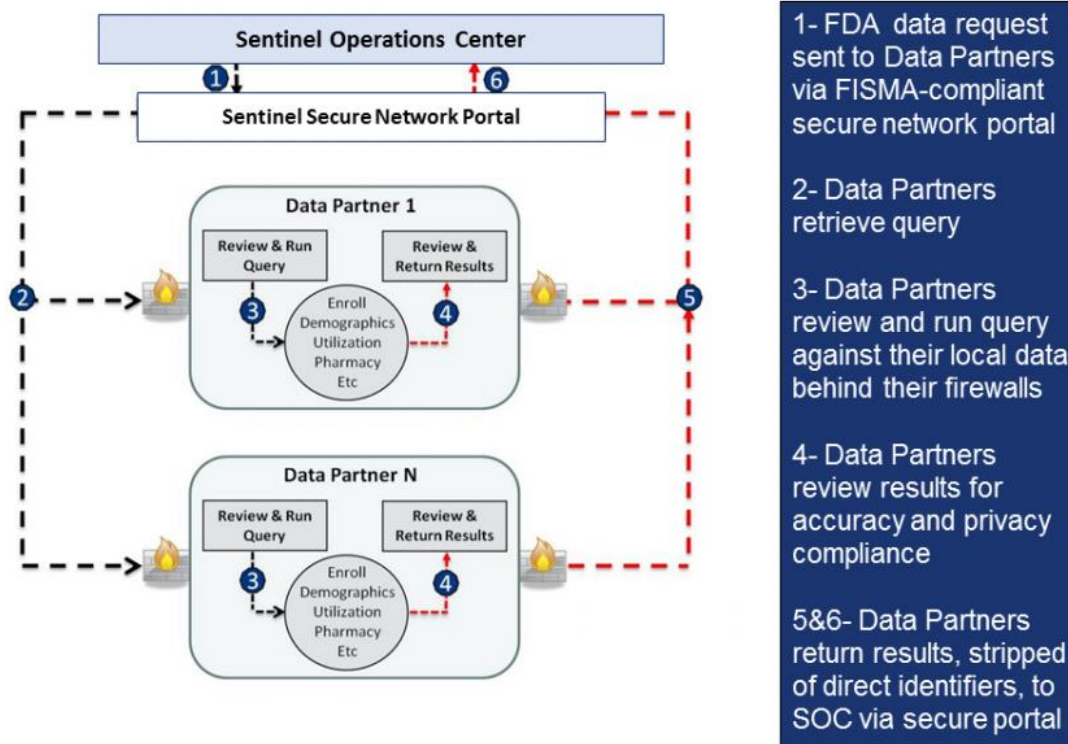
Sentinel Operations Center

1

6

Sentinel Secure Network Portal

2

Data Partner 1

Review & Run Query

Review & Return Results

3

Enroll Demographics Utilization Pharmacy Etc

4

5

Data Partner N

Review & Run Query

Review & Return Results

3

Enroll Demographics Utilization Pharmacy Etc

4

1- FDA data request sent to Data Partners via FISMA-compliant secure network portal

2- Data Partners retrieve query

3- Data Partners review and run query against their local data behind their firewalls

4- Data Partners review results for accuracy and privacy compliance

5&6- Data Partners return results, stripped of direct identifiers, to SOC via secure portal